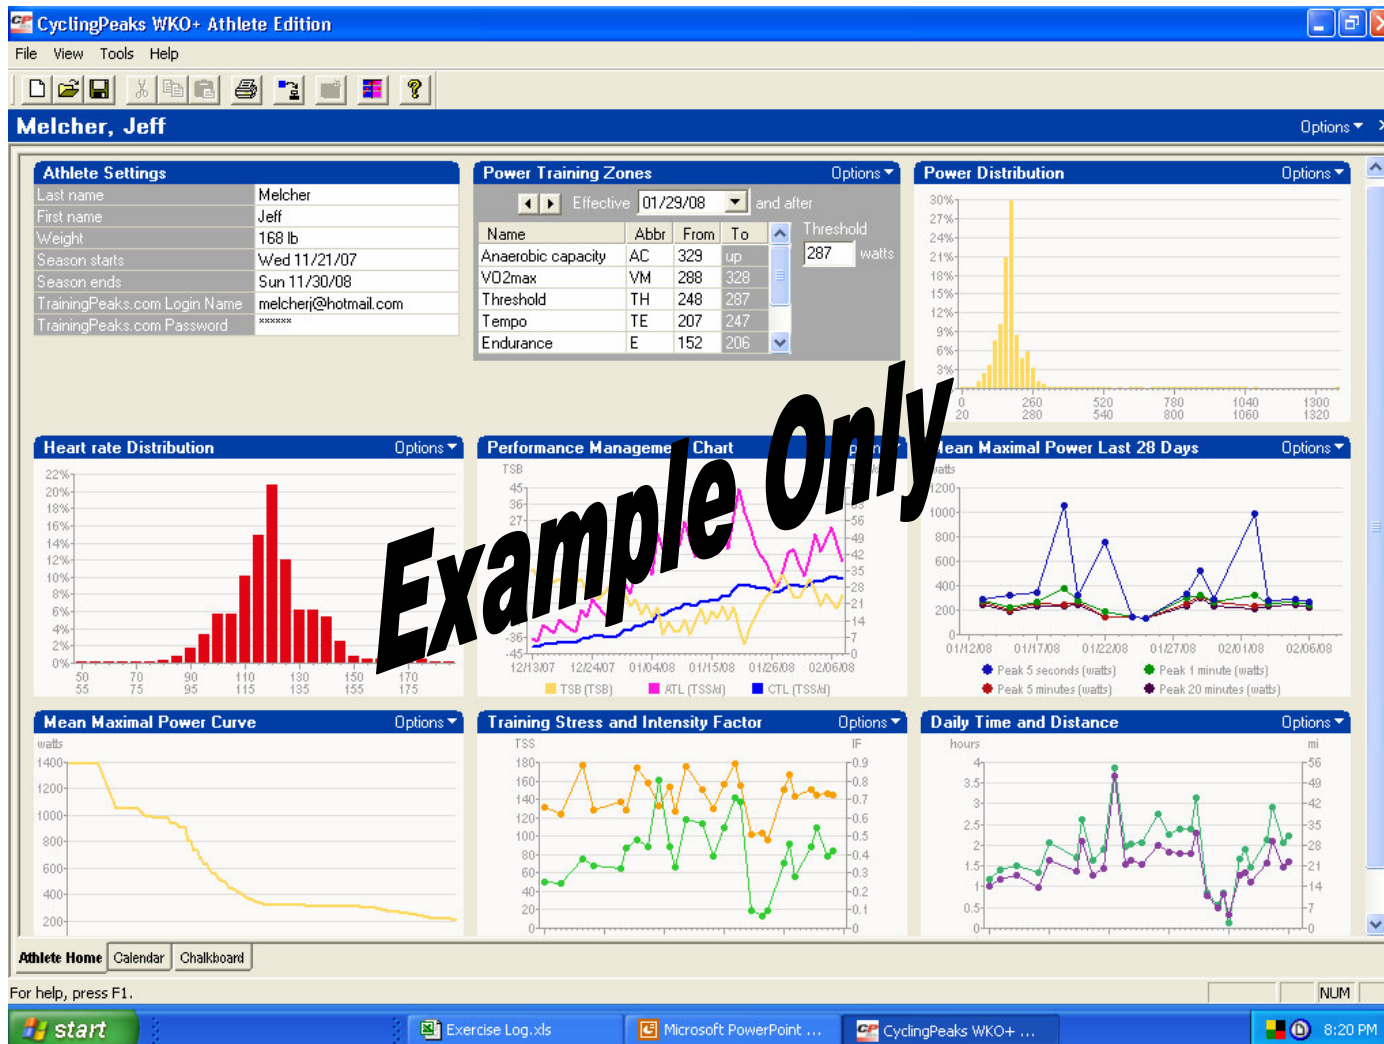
CyclingPeaks WKO+ Athlete Edition

File View Tools Help

Melcher, Jeff

Options

Athlete Settings

| Last name | Melcher |
|---|---|
| First name | Jeff |
| Weight | 168 lb |
| Season starts | Wed 11/21/07 |
| Season ends | Sun 11/30/08 |
| TrainingPeaks.com Login Name | melcherj@hotmail.com |
| TrainingPeaks.com Password | ****** |

Power Training Zones Options

Effective 01/29/08 and after

| Name | Abbr | From | To |
|---|---|---|---|
| Anaerobic capacity | AC | 329 | up |
| VO2max | VM | 288 | 328 |
| Threshold | TH | 248 | 287 |
| Tempo | TE | 207 | 247 |
| Endurance | E | 152 | 206 |

Threshold 287 watts

Power Distribution Options

30% 27% 24% 21% 18% 15% 12% 9% 6% 3% 0

20 260 280 520 540 780 800 1040 1060 1300 1320

Heart rate Distribution Options

22% 20% 18% 16% 14% 12% 10% 8% 6% 4% 2% 0%

50 55 70 75 90 95 110 115 130 135 150 155 170 175

Performance Management Chart

TSB

45 36 27 -36 -45

56 49 42 35 28 21 14 7 0

12/13/07 12/24/07 01/04/08 01/15/08 01/26/08 02/06/08

TSB (TSB) ATL (TSS/d) CTL (TSS/d)

Example Only

Mean Maximal Power Last 28 Days Options

watts

1200 1000 800 600 400 200 0

01/12/08 01/17/08 01/22/08 01/27/08 02/01/08 02/06/08

Peak 5 seconds (watts) Peak 1 minute (watts) Peak 5 minutes (watts) Peak 20 minutes (watts)

Mean Maximal Power Curve Options

watts

1400 1200 1000 800 600 400 200

Training Stress and Intensity Factor Options

TSS IF

180 160 140 120 100 80 60 40 20 0

0.9 0.8 0.7 0.6 0.5 0.4 0.3 0.2 0.1 0

Daily Time and Distance Options

hours mi

4 3.5 3 2.5 2 1.5 1 0.5 0

56 49 42 35 28 21 14 7 0

Athlete Home Calendar Chalkboard

For help, press F1.

NUM

start

Exercise Log.xls Microsoft PowerPoint ... CyclingPeaks WKO+ ...

8:20 PM